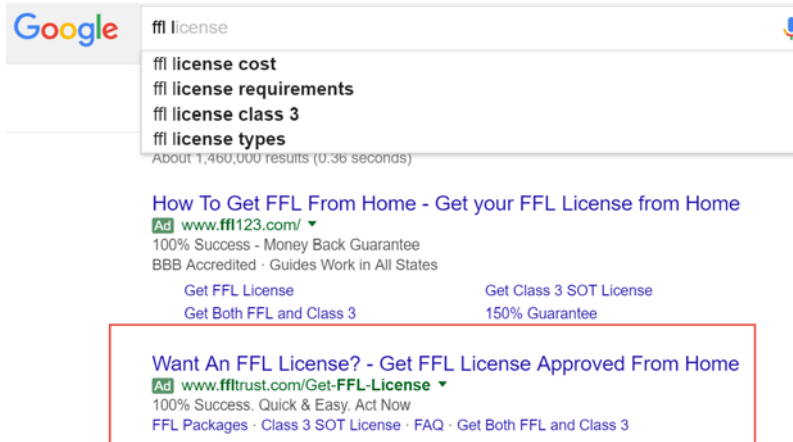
Google

ffl license

ffl license cost
ffl license requirements
ffl license class 3
ffl license types

About 1,460,000 results (0.36 seconds)

How To Get FFL From Home - Get your FFL License from Home
Ad www.ffl123.com/
100% Success - Money Back Guarantee
BBB Accredited · Guides Work in All States

Get FFL License
Get Both FFL and Class 3
Get Class 3 SOT License
150% Guarantee

Want An FFL License? - Get FFL License Approved From Home
Ad www.ffltrust.com/Get-FFL-License
100% Success. Quick & Easy. Act Now
FFL Packages · Class 3 SOT License · FAQ · Get Both FFL and Class 3